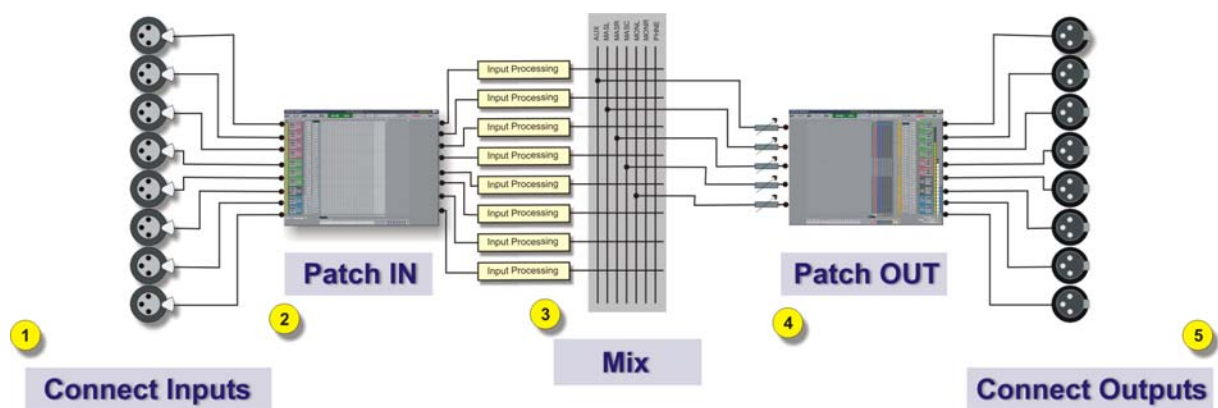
Input Processing

Input Processing

Input Processing

Input Processing

Input Processing

Input Processing

Input Processing

Input Processing

AUX
MASL
MASR
MASC
MONL
MONR
PHNE

Patch IN

Patch OUT

1

Connect Inputs

2

3

Mix

4

5

Connect Outputs